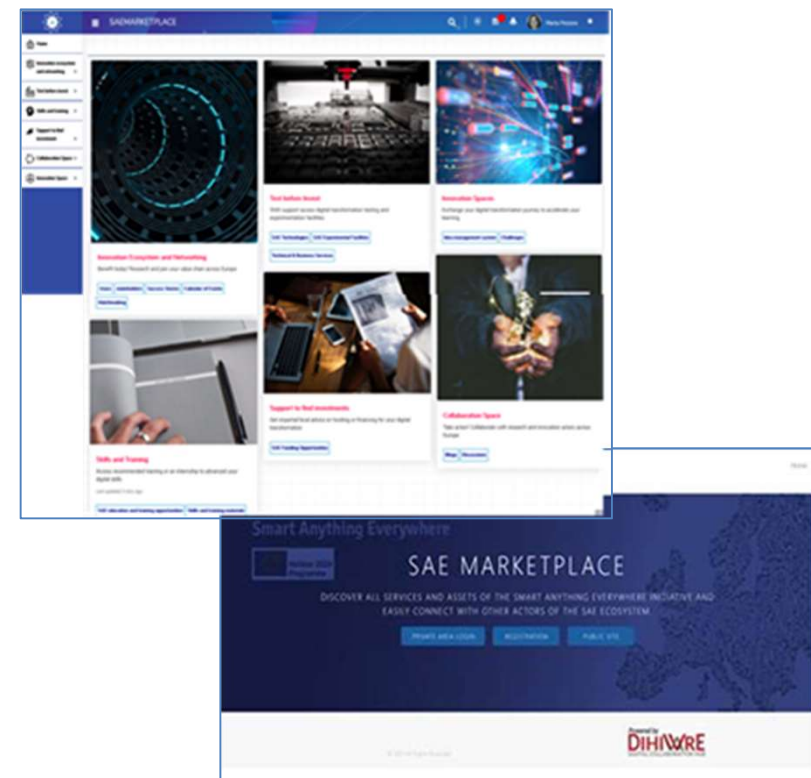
SAEMARKETPLACE

Home

Innovation Ecosystem and Networking

Test before invest

Skills and Training

Support to find investments

Collaboration Space

Innovation Space

Innovation Ecosystem and Networking

Test before invest

Innovation Spaces

Skills and Training

Support to find investments

Collaboration Space

Smart Anything Everywhere

SAE MARKETPLACE

DISCOVER ALL SERVICES AND ASSETS OF THE SMART ANYTHING EVERYWHERE INITIATIVE AND EASILY CONNECT WITH OTHER ACTORS OF THE SAE ECOSYSTEM

PRIVATE AREA LOGIN

REGISTRATION

PUBLIC SITE

Powered by

DIH²WRE